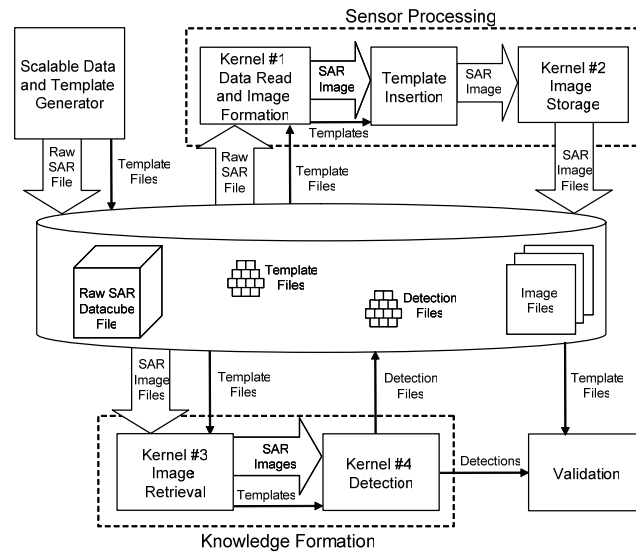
Sensor Processing

Scalable Data and Template Generator

Kernel #1 Data Read and Image Formation

SAR Image

Template Insertion

SAR Image

Kernel #2 Image Storage

Templates

Raw SAR File

Template Files

Raw SAR File

Template Files

SAR Image Files

Raw SAR Datacube File

Template Files

Detection Files

Image Files

SAR Image Files

Template Files

Detection Files

Template Files

Kernel #3 Image Retrieval

SAR Images

Templates

Kernel #4 Detection

Detections

Validation

Knowledge Formation